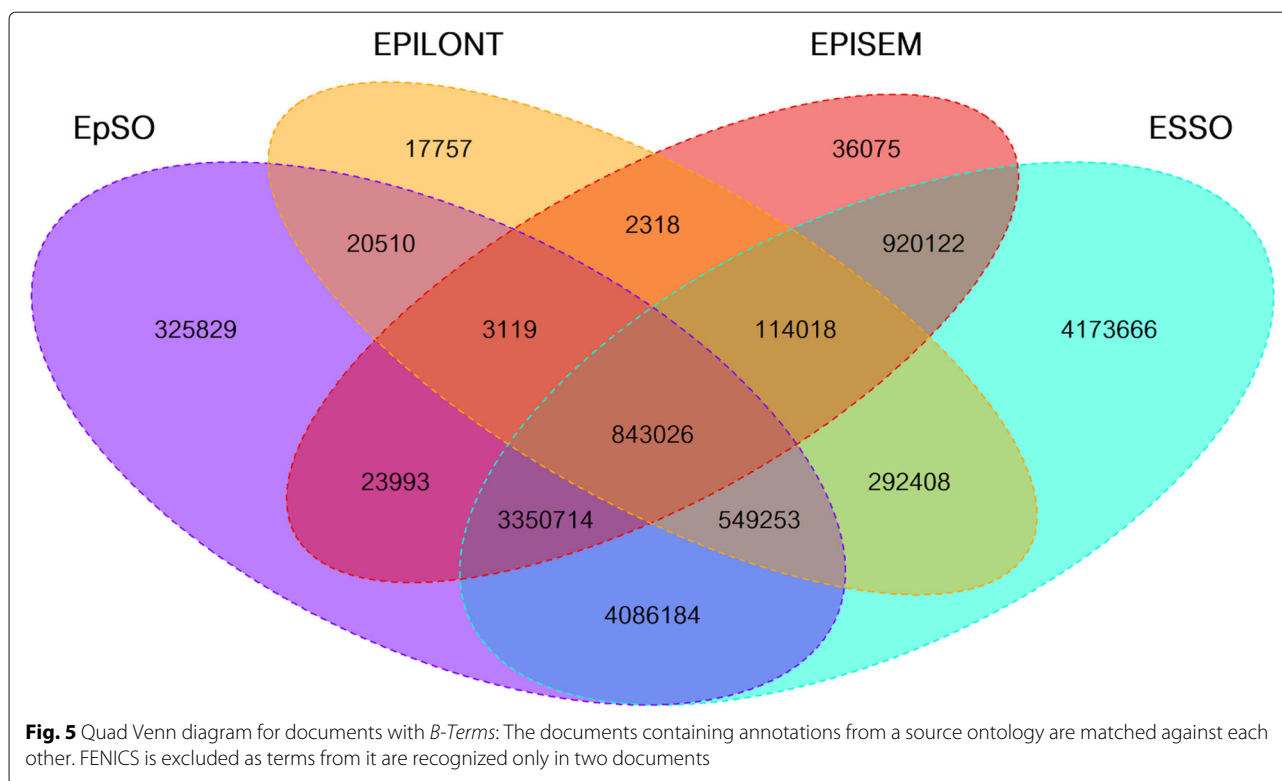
EPILONT

EPISEM

EpSO

ESSO

17757

36075

2318

20510

920122

325829

3119

114018

4173666

843026

23993

292408

3350714

549253

4086184

**Fig. 5** Quad Venn diagram for documents with *B-Terms*: The documents containing annotations from a source ontology are matched against each other. FENICS is excluded as terms from it are recognized only in two documents